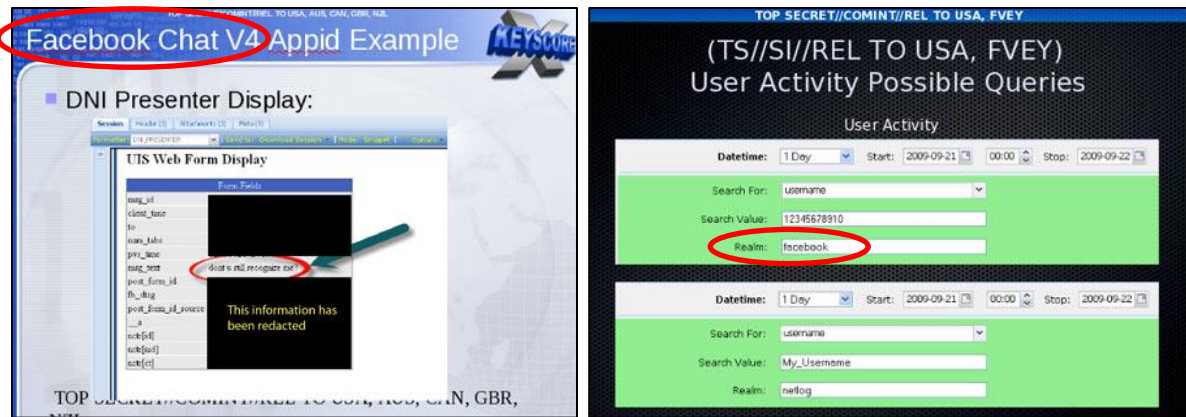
TOP SECRET//COMINT//REL TO USA, AUS, CAN, GBR, NZL

Facebook Chat V4 Appid Example

KEYSCORE

DNI Presenter Display:

Session Hooks (3) Attachments (3) Pkts (9)

Formatter: DNI_PRESENTER Sample Download Session Mode: Snippet Options

UIS Web Form Display

Form Fields

msg_id
client_time
to
num_tabs
pvs_time
msg_text dont u still recognize me?
post_form_id
fb_dtsg
post_form_id_source
__a
nctr[sd]
nctr[sid]
nctr[ct]

This information has been redacted

TOP SECRET//COMINT//REL TO USA, AUS, CAN, GBR, NZL

TOP SECRET//COMINT//REL TO USA, FVEY

(TS//SI//REL TO USA, FVEY)
User Activity Possible Queries

User Activity

Datetime: 1 Day Start: 2009-09-21 00:00 Stop: 2009-09-22

Search For: username

Search Value: 12345678910

Realm: facebook

Datetime: 1 Day Start: 2009-09-21 00:00 Stop: 2009-09-22

Search For: username

Search Value: My_Username

Realm: netlog